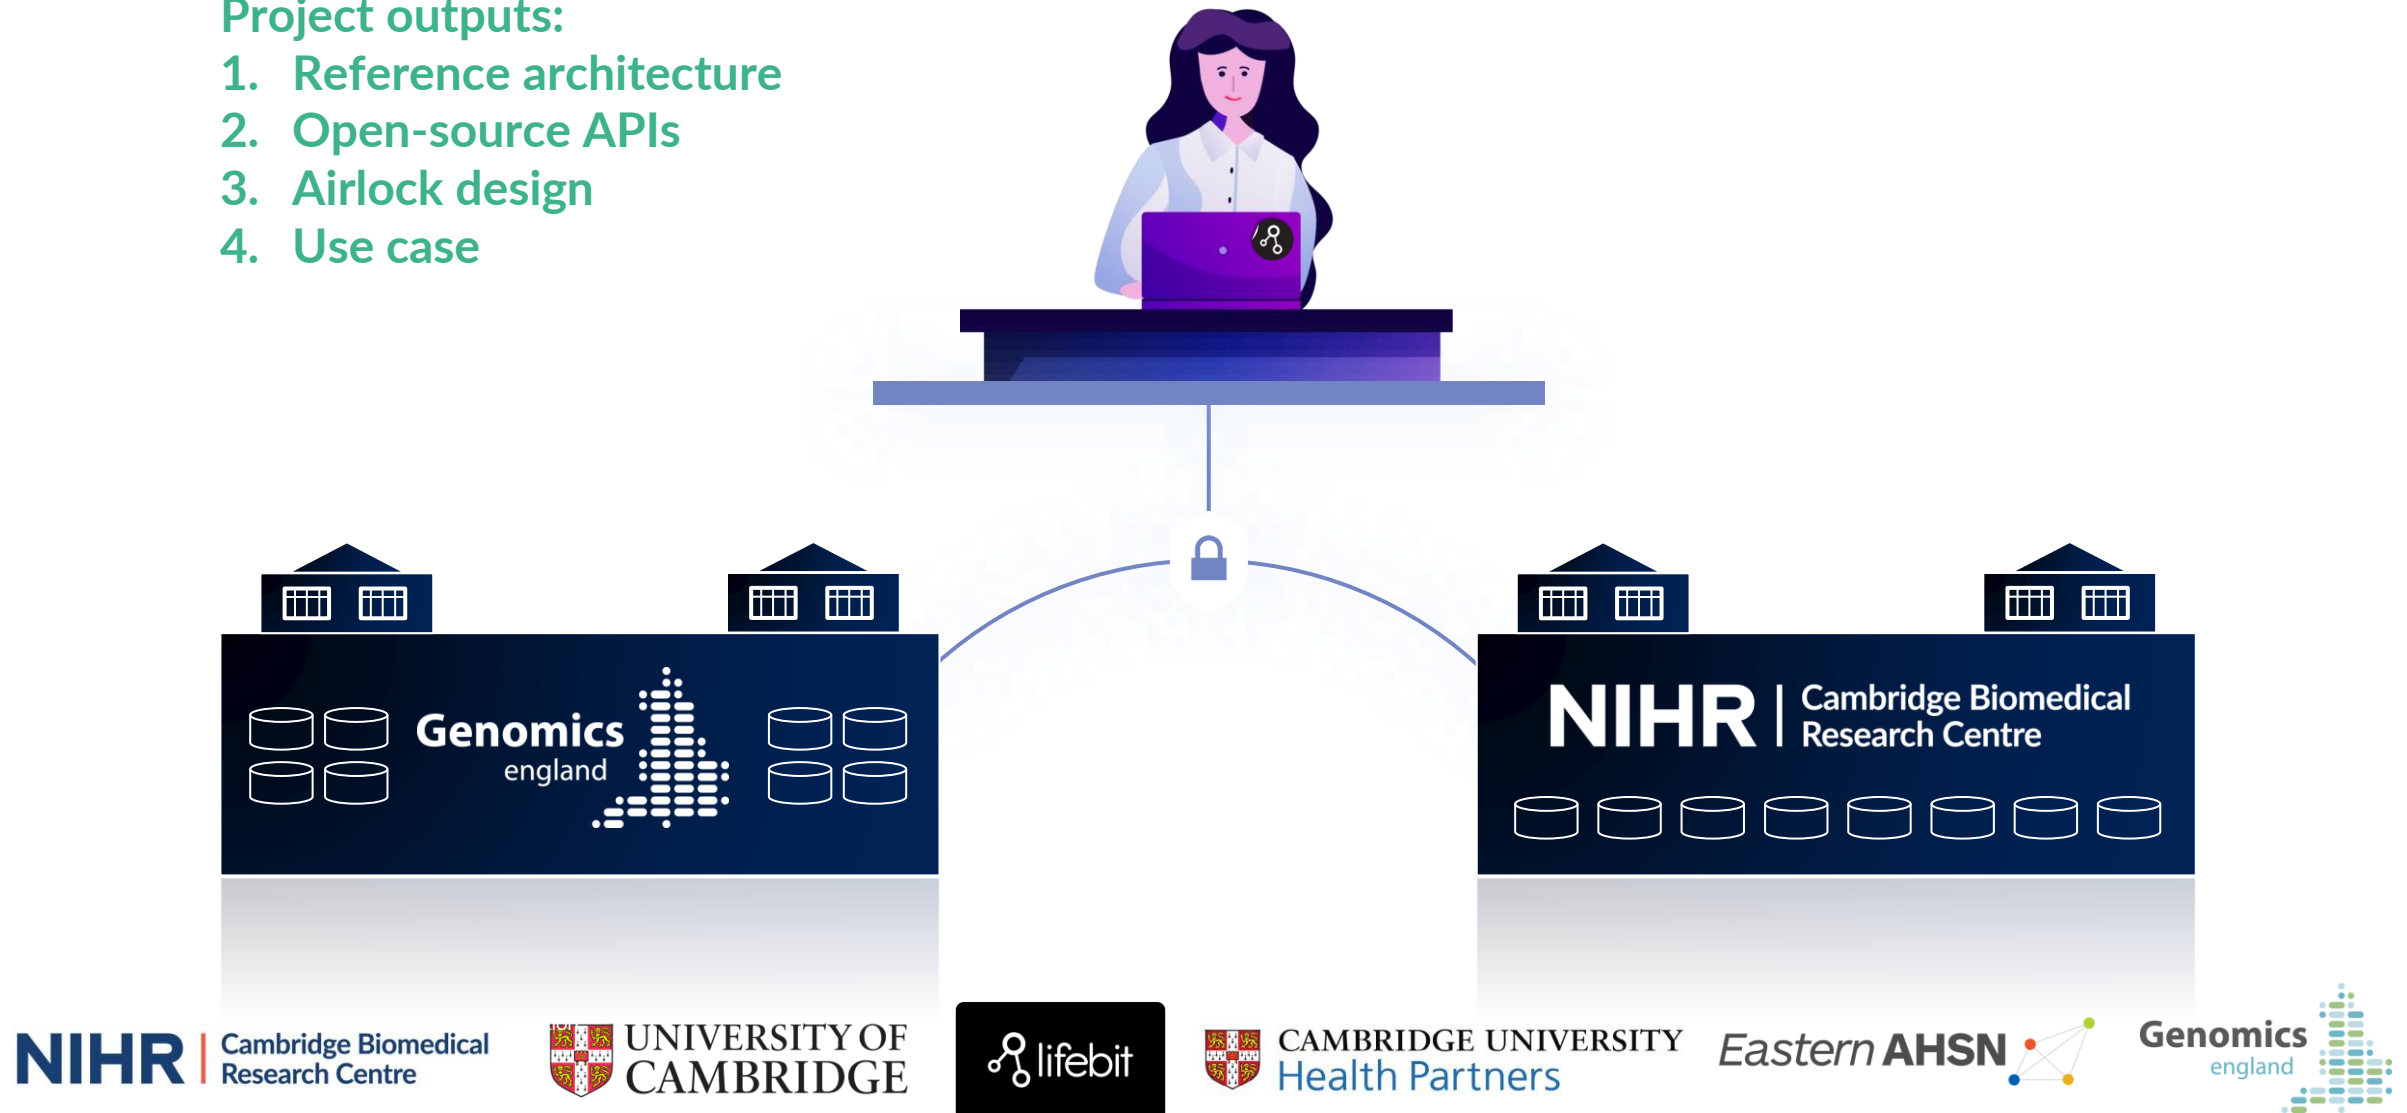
Project outputs:
1. Reference architecture
2. Open-source APIs
3. Airlock design
4. Use case

Genomics england

NIHR | Cambridge Biomedical Research Centre

NIHR | Cambridge Biomedical Research Centre

UNIVERSITY OF CAMBRIDGE

lifebit

CAMBRIDGE UNIVERSITY Health Partners

Eastern AHSN

Genomics england